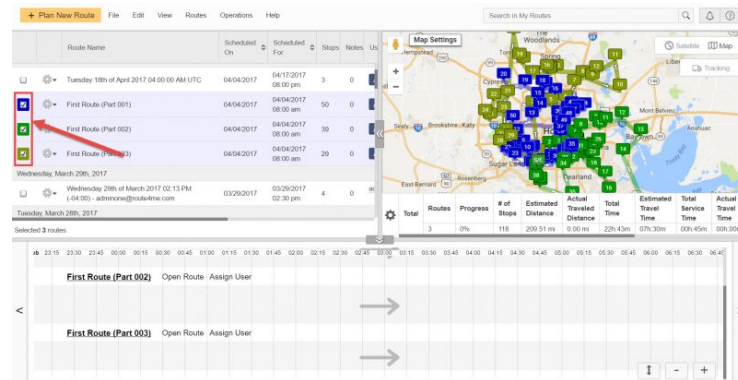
+ Plan New Route File Edit View Routes Operations Help

Search in My Routes

| | | Route Name | Scheduled On | Scheduled For | Stops | Notes | Us |
|---|---|---|---|---|---|---|---|
| | | Tuesday 18th of April 2017 04:00:00 AM UTC | 04/04/2017 | 04/17/2017 08:00 pm | 3 | 0 | |
| | | First Route (Part 001) | 04/04/2017 | 04/04/2017 08:00 am | 50 | 0 | |
| | | First Route (Part 002) | 04/04/2017 | 04/04/2017 08:00 am | 39 | 0 | |
| | | First Route (Part 003) | 04/04/2017 | 04/04/2017 08:00 am | 29 | 0 | |

Wednesday, March 29th, 2017

| | | Wednesday 29th of March 2017 02:13 PM (-04:00) - adminone@route4me.com | 03/29/2017 | 03/29/2017 07:22 pm | 4 | 0 | |
|---|---|---|---|---|---|---|---|

Tuesday, March 28th, 2017

Selected 3 routes

Map Settings
Satellite Map
Tracking
Woodlands
Cypress
Seale Brookshire Katy
Anahuac
East Bernard Rosenberg
Pearland
Bay

| | Total | Routes | Progress | # of Stops | Estimated Distance | Actual Traveled Distance | Total Time | Estimated Travel Time | Total Service Time | Actual Travel Time |
|---|---|---|---|---|---|---|---|---|---|---|
| | | 3 | 0% | 118 | 209.51 mi | 0.00 mi | 22h:43m | 07h:30m | 00h:45m | 00h:00 |

23:15 23:30 23:45 00:00 00:15 00:30 00:45 01:00 01:15 01:30 01:45 02:00 02:15 02:30 02:45 03:00 03:15 03:30 03:45 04:00 04:15 04:30 04:45 05:00 05:15 05:30 05:45 06:00 06:15 06:30 06:45

First Route (Part 002) Open Route Assign User

First Route (Part 003) Open Route Assign User